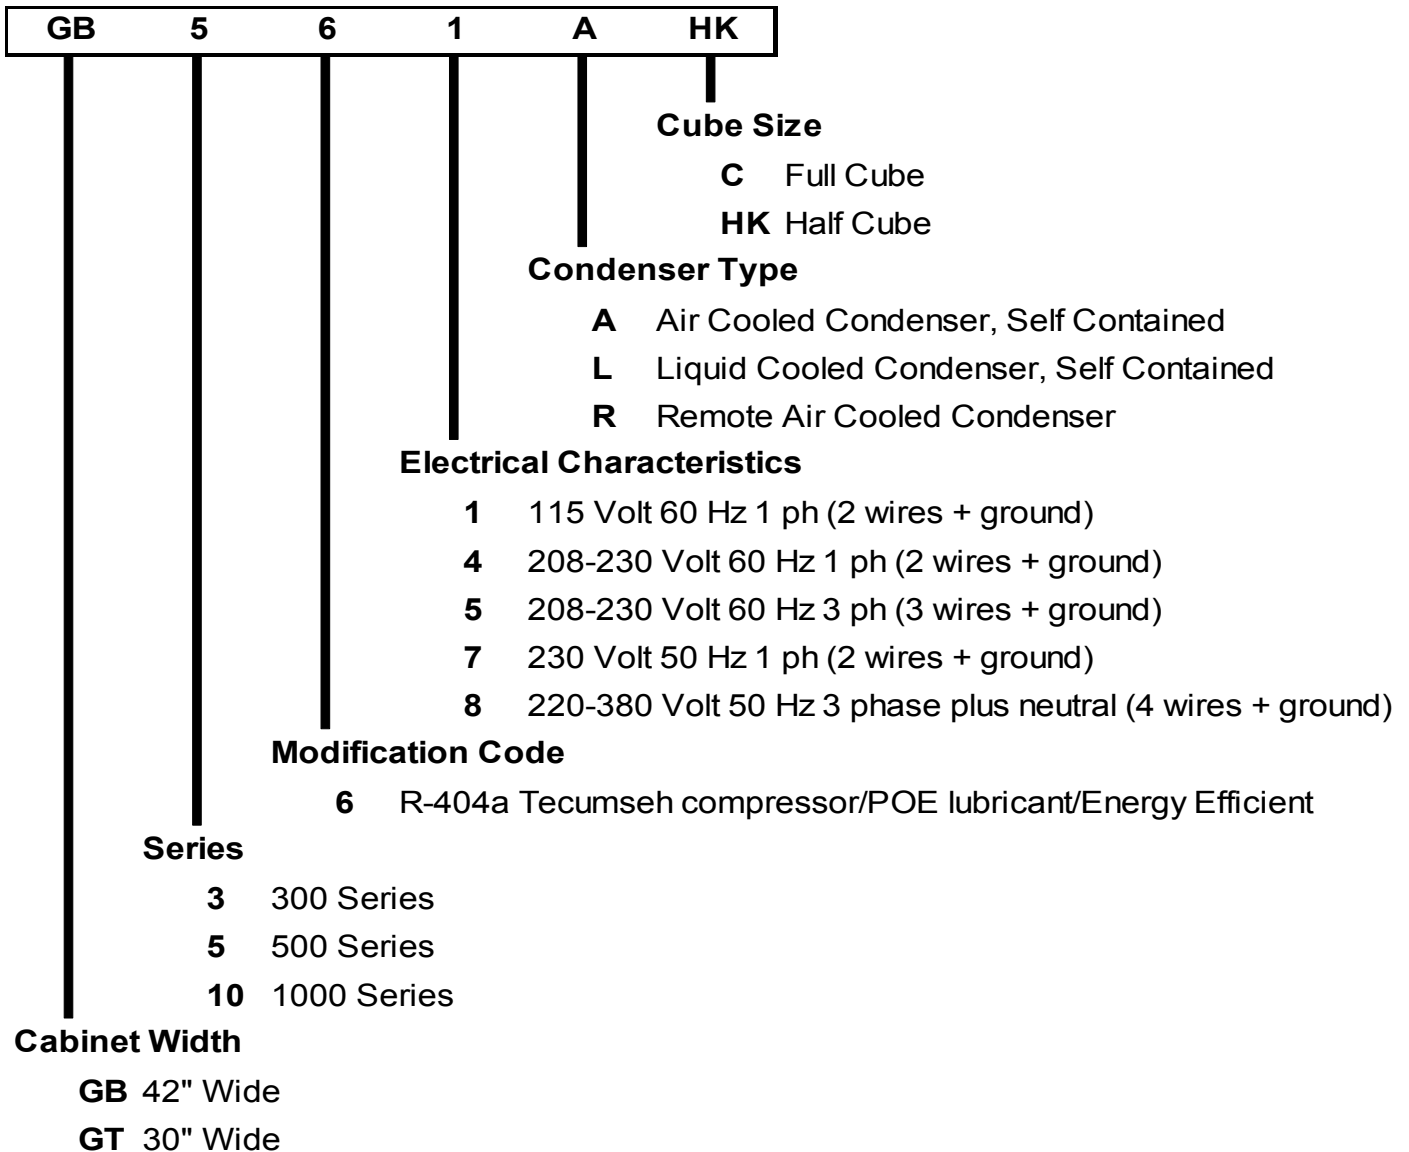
| GB | 5 | 6 | 1 | A | HK |
|---|---|---|---|---|---|

**Cube Size**

**C** Full Cube

**HK** Half Cube

**Condenser Type**

**A** Air Cooled Condenser, Self Contained

**L** Liquid Cooled Condenser, Self Contained

**R** Remote Air Cooled Condenser

**Electrical Characteristics**

**1** 115 Volt 60 Hz 1 ph (2 wires + ground)

**4** 208-230 Volt 60 Hz 1 ph (2 wires + ground)

**5** 208-230 Volt 60 Hz 3 ph (3 wires + ground)

**7** 230 Volt 50 Hz 1 ph (2 wires + ground)

**8** 220-380 Volt 50 Hz 3 phase plus neutral (4 wires + ground)

**Modification Code**

**6** R-404a Tecumseh compressor/POE lubricant/Energy Efficient

**Series**

**3** 300 Series

**5** 500 Series

**10** 1000 Series

**Cabinet Width**

**GB** 42" Wide

**GT** 30" Wide